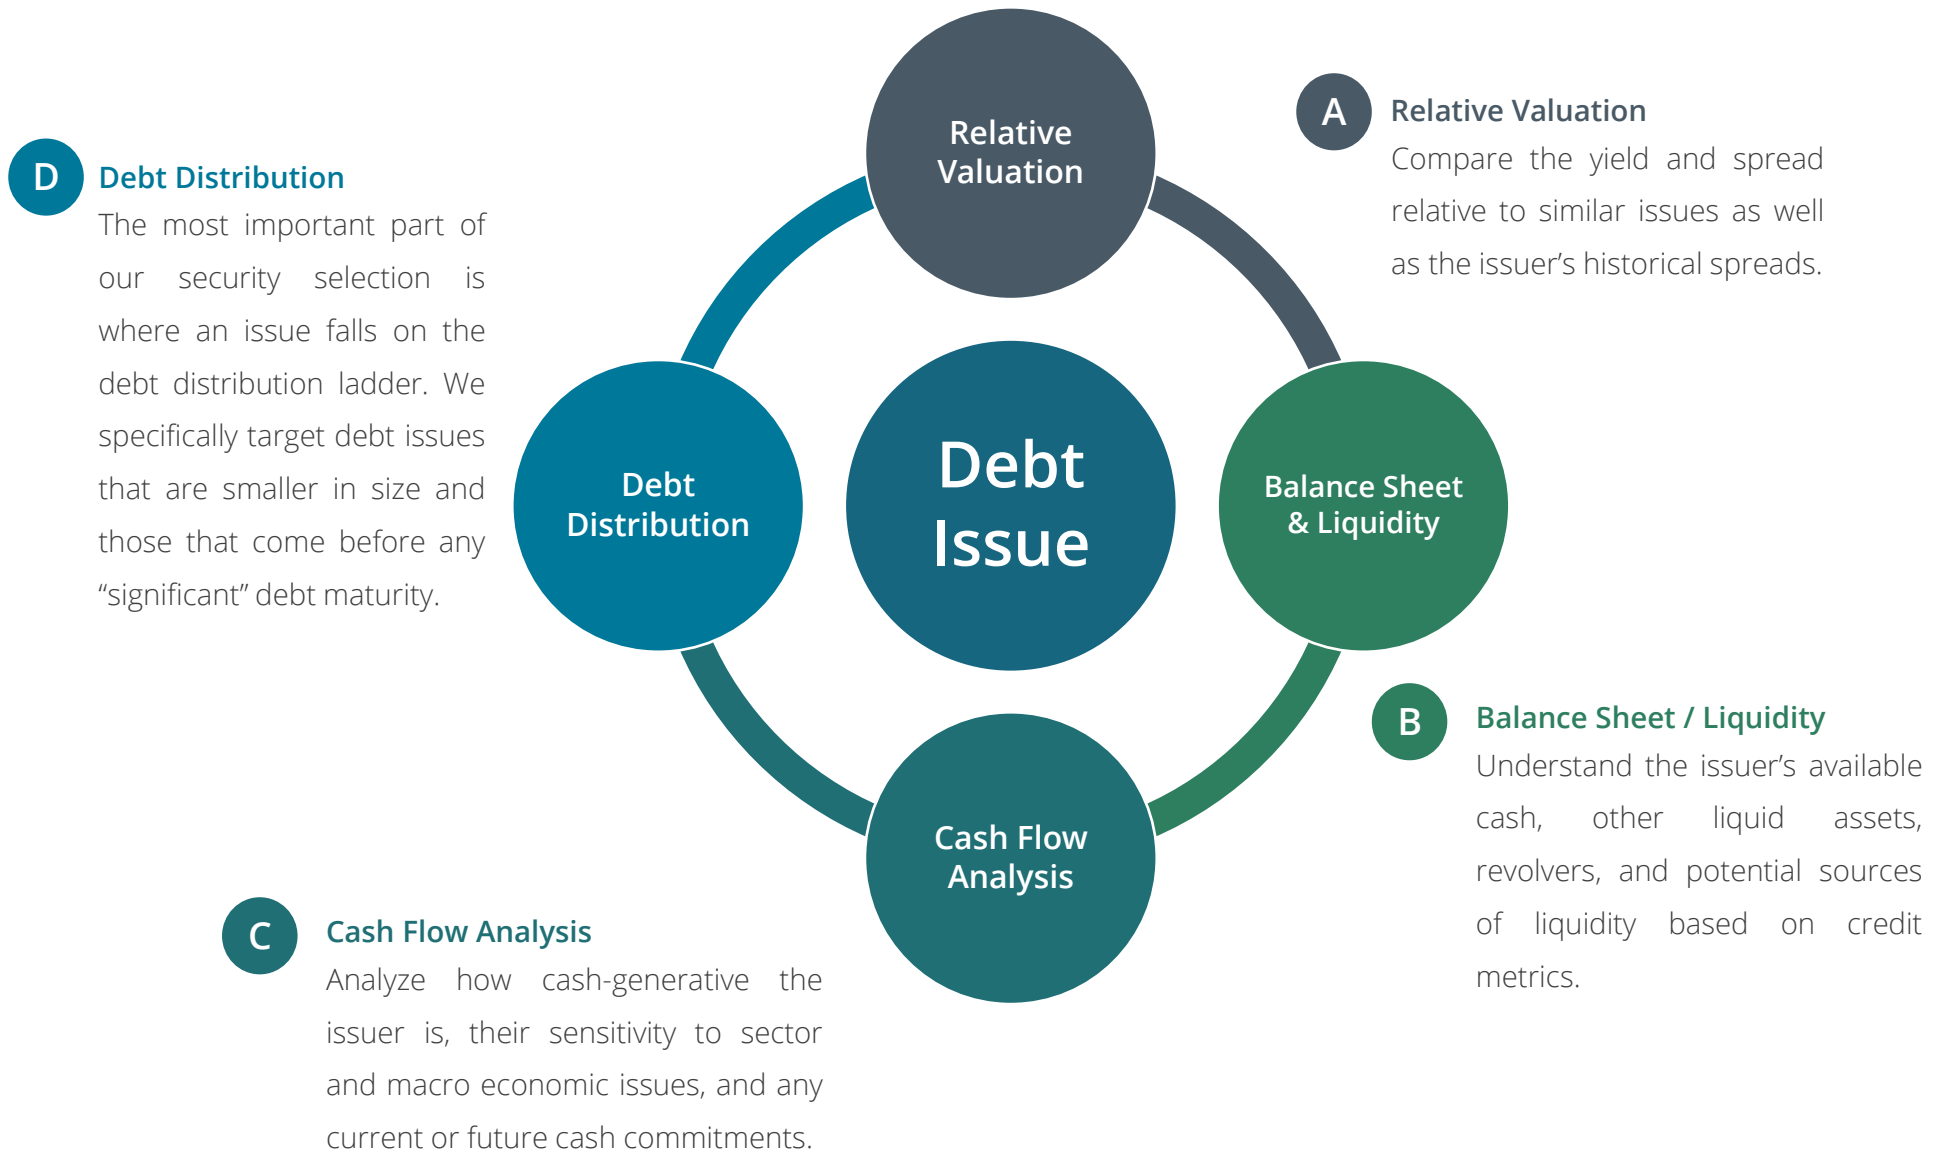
Relative Valuation

A Relative Valuation
Compare the yield and spread relative to similar issues as well as the issuer's historical spreads.

D Debt Distribution
The most important part of our security selection is where an issue falls on the debt distribution ladder. We specifically target debt issues that are smaller in size and those that come before any "significant" debt maturity.

Debt Distribution

Debt Issue

Balance Sheet & Liquidity

B Balance Sheet / Liquidity
Understand the issuer's available cash, other liquid assets, revolvers, and potential sources of liquidity based on credit metrics.

Cash Flow Analysis

C Cash Flow Analysis
Analyze how cash-generative the issuer is, their sensitivity to sector and macro economic issues, and any current or future cash commitments.